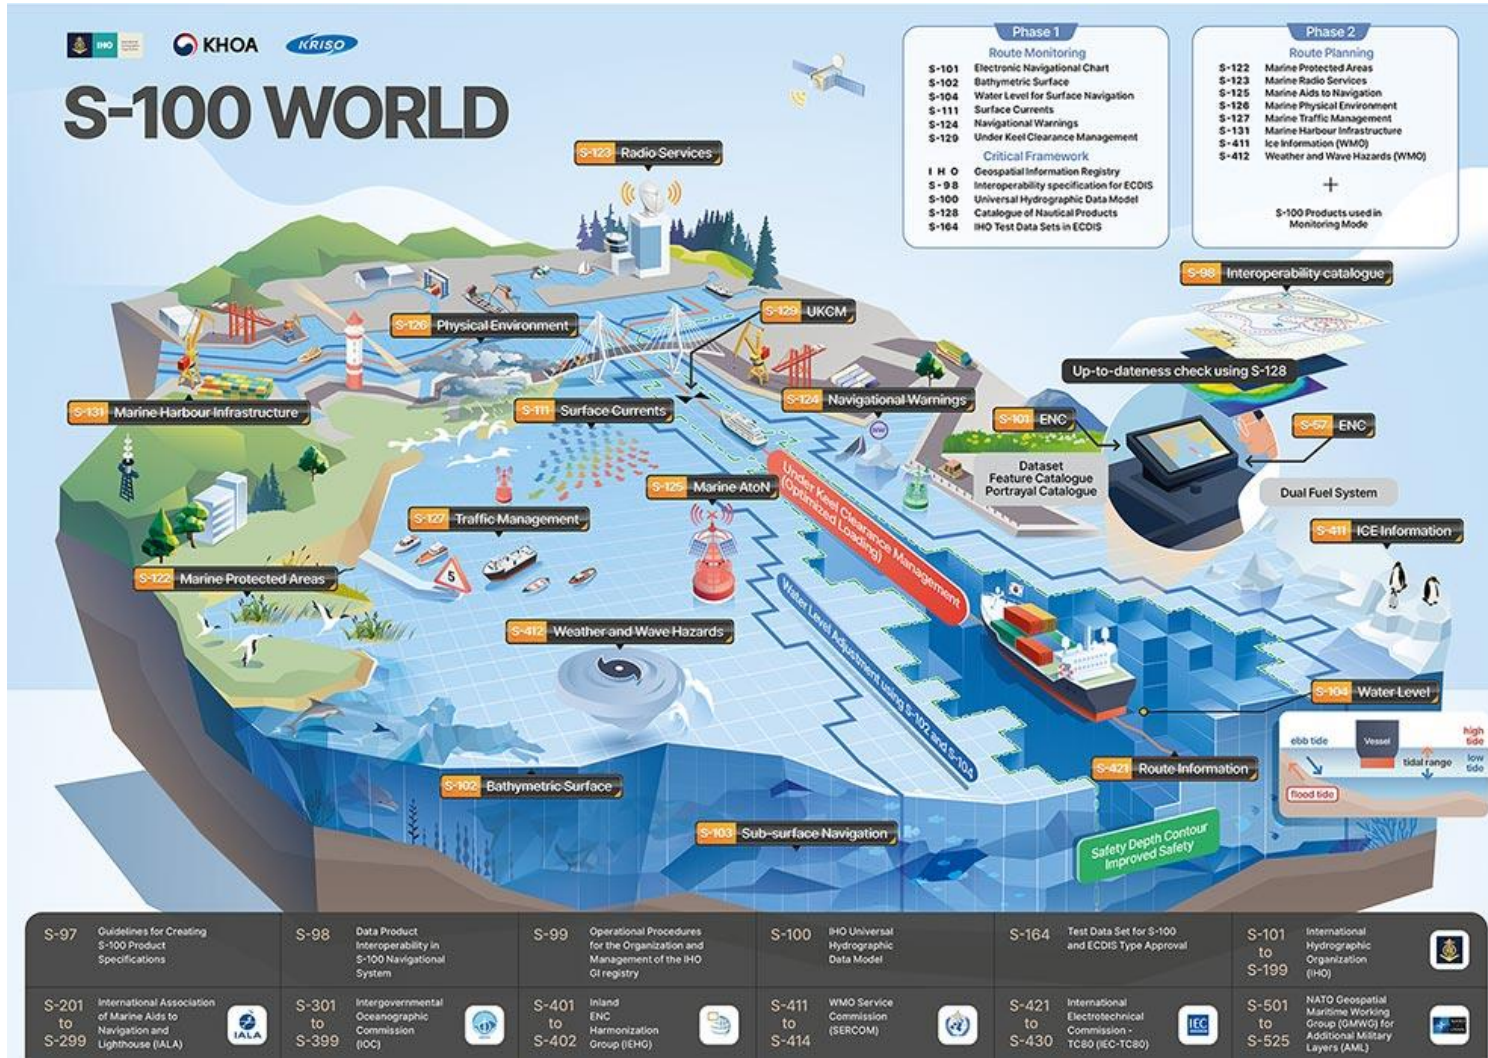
IHO KHOA KRISO

S-100 WORLD

Phase 1
Route Monitoring
S-101 Electronic Navigational Chart
S-102 Bathymetric Surface
S-104 Water Level for Surface Navigation
S-111 Surface Currents
S-124 Navigational Warnings
S-129 Under Keel Clearance Management
Critical Framework
IHO Geospatial Information Registry
S-98 Interoperability specification for ECDIS
S-100 Universal Hydrographic Data Model
S-128 Catalogue of Nautical Products
S-164 IHO Test Data Sets in ECDIS

Phase 2
Route Planning
S-122 Marine Protected Areas
S-123 Marine Radio Services
S-125 Marine Aids to Navigation
S-126 Marine Physical Environment
S-127 Marine Traffic Management
S-131 Marine Harbour Infrastructure
S-411 Ice Information (WMO)
S-412 Weather and Wave Hazards (WMO)
+
S-100 Products used in Monitoring Mode

S-123 Radio Services
S-98 Interoperability catalogue
S-126 Physical Environment
S-129 UKCM
Up-to-dateness check using S-128
S-131 Marine Harbour Infrastructure
S-111 Surface Currents
S-124 Navigational Warnings
S-101 ENC
S-57 ENC
Dataset
Feature Catalogue
Portrayal Catalogue
Dual Fuel System
S-125 Marine AtoN
Under Keel Clearance Management (Optimized Loading)
S-411 ICE Information
S-127 Traffic Management
S-122 Marine Protected Areas
5
S-412 Weather and Wave Hazards
Water Level Adjustment using S-102 and S-104
S-104 Water Level
ebb tide
Vessel
high tide
tidal range
low tide
flood tide
S-421 Route Information
S-102 Bathymetric Surface
S-103 Sub-surface Navigation
Safety Depth Contour Improved Safety

S-97 Guidelines for Creating S-100 Product Specifications
S-98 Data Product Interoperability in S-100 Navigational System
S-99 Operational Procedures for the Organization and Management of the IHO GI registry
S-100 IHO Universal Hydrographic Data Model
S-164 Test Data Set for S-100 and ECDIS Type Approval
S-101 to S-199 International Hydrographic Organization (IHO)
S-201 to S-299 International Association of Marine Aids to Navigation and Lighthouse (IALA)
IALA
S-301 to S-399 Intergovernmental Oceanographic Commission (IOC)
S-401 to S-402 Inland ENC Harmonization Group (IEHG)
S-411 to S-414 WMO Service Commission (SERCOM)
S-421 to S-430 International Electrotechnical Commission - TC80 (IEC-TC80)
IEC
S-501 to S-525 NATO Geospatial Maritime Working Group (GMWG) for Additional Military Layers (AML)